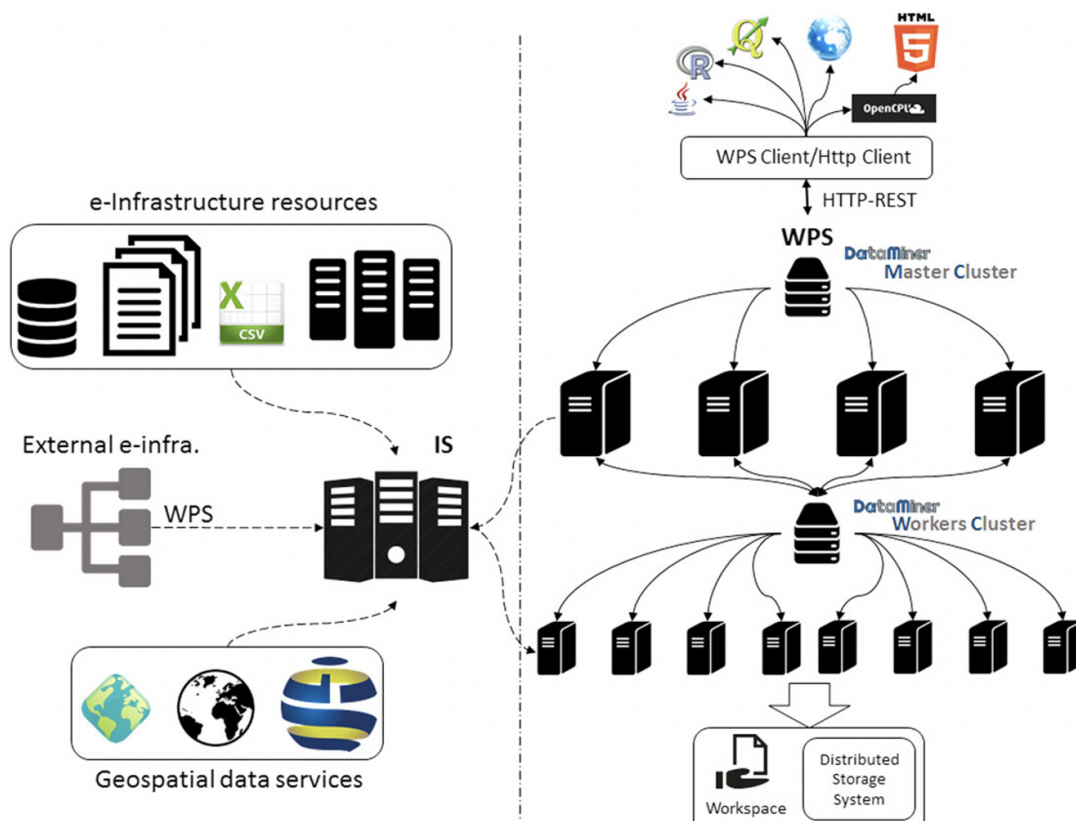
HTML

5

R

OpenCPU

WPS Client/Http Client

HTTP-REST

WPS

DataMiner
Master Cluster

e-Infrastructure resources

X

CSV

External e-infra.

IS

WPS

DataMiner
Workers Cluster

Geospatial data services

Workspace

Distributed Storage System